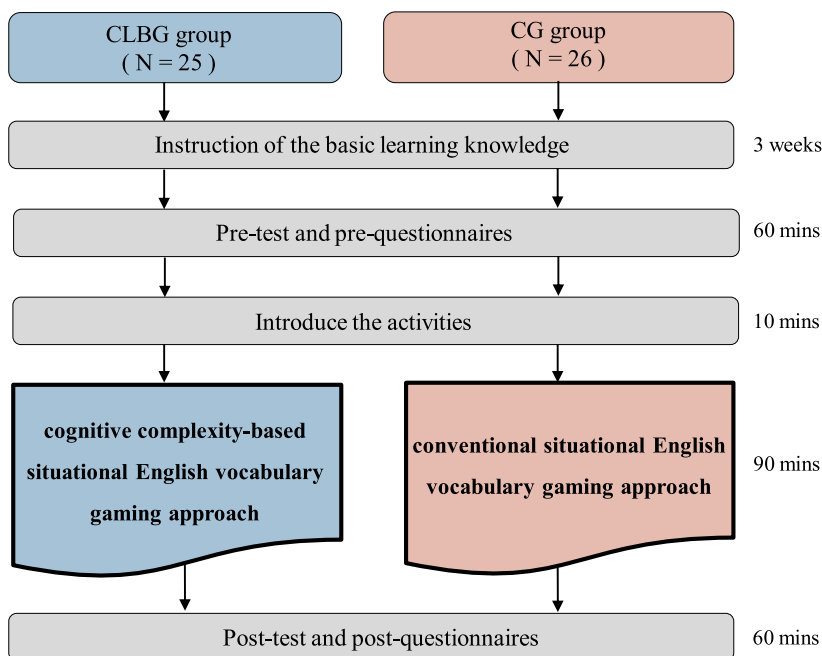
CLBG group
( N = 25 )

CG group
( N = 26 )

Instruction of the basic learning knowledge

3 weeks

Pre-test and pre-questionnaires

60 mins

Introduce the activities

10 mins

cognitive complexity-based situational English vocabulary gaming approach

conventional situational English vocabulary gaming approach

90 mins

Post-test and post-questionnaires

60 mins